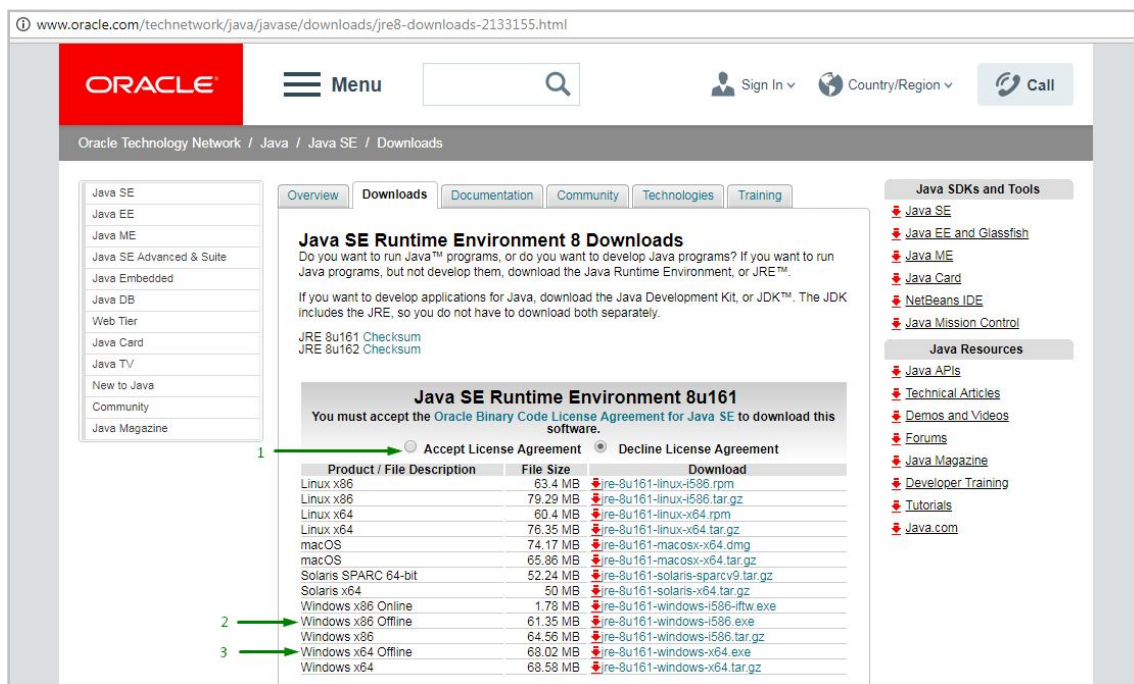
www.oracle.com/technetwork/java/javase/downloads/jre8-downloads-2133155.html

ORACLE Menu Sign In Country/Region Call

Oracle Technology Network / Java / Java SE / Downloads

Java SE
Java EE
Java ME
Java SE Advanced & Suite
Java Embedded
Java DB
Web Tier
Java Card
Java TV
New to Java
Community
Java Magazine

Overview | Downloads | Documentation | Community | Technologies | Training

Java SE Runtime Environment 8 Downloads

Do you want to run Java™ programs, or do you want to develop Java programs? If you want to run Java programs, but not develop them, download the Java Runtime Environment, or JRE™.

If you want to develop applications for Java, download the Java Development Kit, or JDK™. The JDK includes the JRE, so you do not have to download both separately.

JRE 8u161 Checksum
JRE 8u162 Checksum

Java SE Runtime Environment 8u161

You must accept the Oracle Binary Code License Agreement for Java SE to download this software.

1 Accept License Agreement Decline License Agreement

| Product / File Description | File Size | Download |
|---|---|---|
| Linux x86 | 63.4 MB | jre-8u161-linux-i586.rpm |
| Linux x86 | 79.29 MB | jre-8u161-linux-i586.tar.gz |
| Linux x64 | 60.4 MB | jre-8u161-linux-x64.rpm |
| Linux x64 | 76.35 MB | jre-8u161-linux-x64.tar.gz |
| macOS | 74.17 MB | jre-8u161-macosx-x64.dmg |
| macOS | 65.86 MB | jre-8u161-macosx-x64.tar.gz |
| Solaris SPARC 64-bit | 52.24 MB | jre-8u161-solaris-sparcv9.tar.gz |
| Solaris x64 | 50 MB | jre-8u161-solaris-x64.tar.gz |
| Windows x86 Online | 1.78 MB | jre-8u161-windows-i586-iftw.exe |
| 2 Windows x86 Offline | 61.35 MB | jre-8u161-windows-i586.exe |
| Windows x86 | 64.56 MB | jre-8u161-windows-i586.tar.gz |
| 3 Windows x64 Offline | 68.02 MB | jre-8u161-windows-x64.exe |
| Windows x64 | 68.58 MB | jre-8u161-windows-x64.tar.gz |

Java SDKs and Tools
Java SE
Java EE and Glassfish
Java ME
Java Card
NetBeans IDE
Java Mission Control

Java Resources
Java APIs
Technical Articles
Demos and Videos
Forums
Java Magazine
Developer Training
Tutorials
Java.com